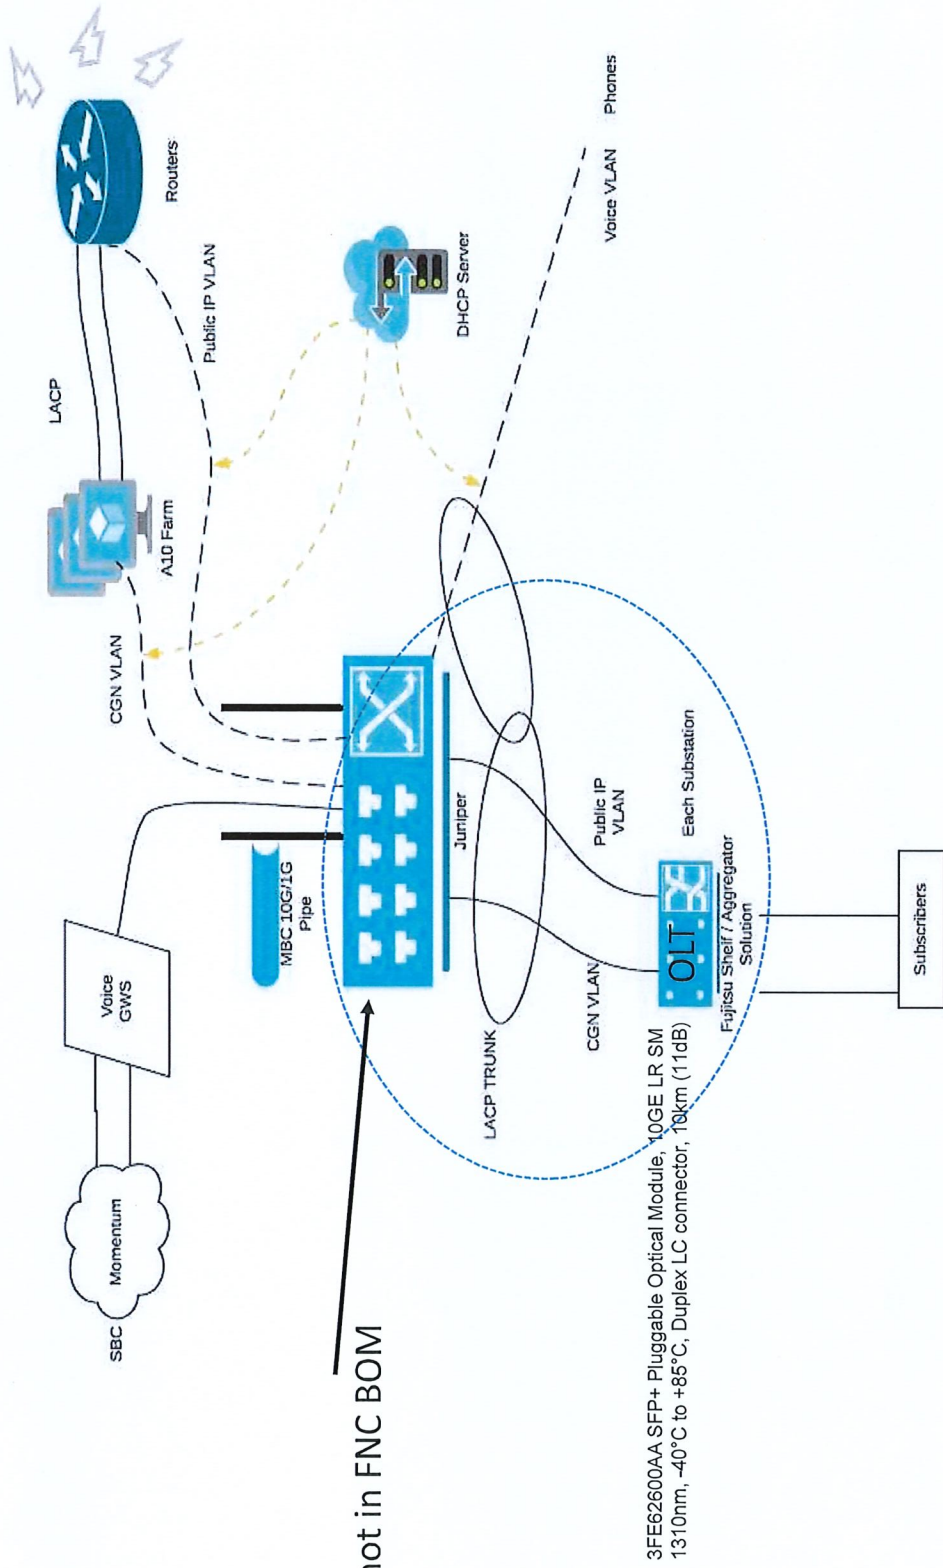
Routers

LACP

Public IP VLAN

DHCP Server

Phones

Voice VLAN

A10 Farm

CGN VLAN

Voice GWS

Momentum

SBC

MBC 10G/1G Pipe

Juniper

Public IP VLAN

Each Substation

LACP TRUNK

CGN VLAN

OLT

Fujitsu Shelf / Aggregator Solution

Subscribers

not in FNC BOM

3FE62600AA SFP+ Pluggable Optical Module, 10GE LR SM 1310nm, -40°C to +85°C, Duplex LC connector, 10km (11dB)